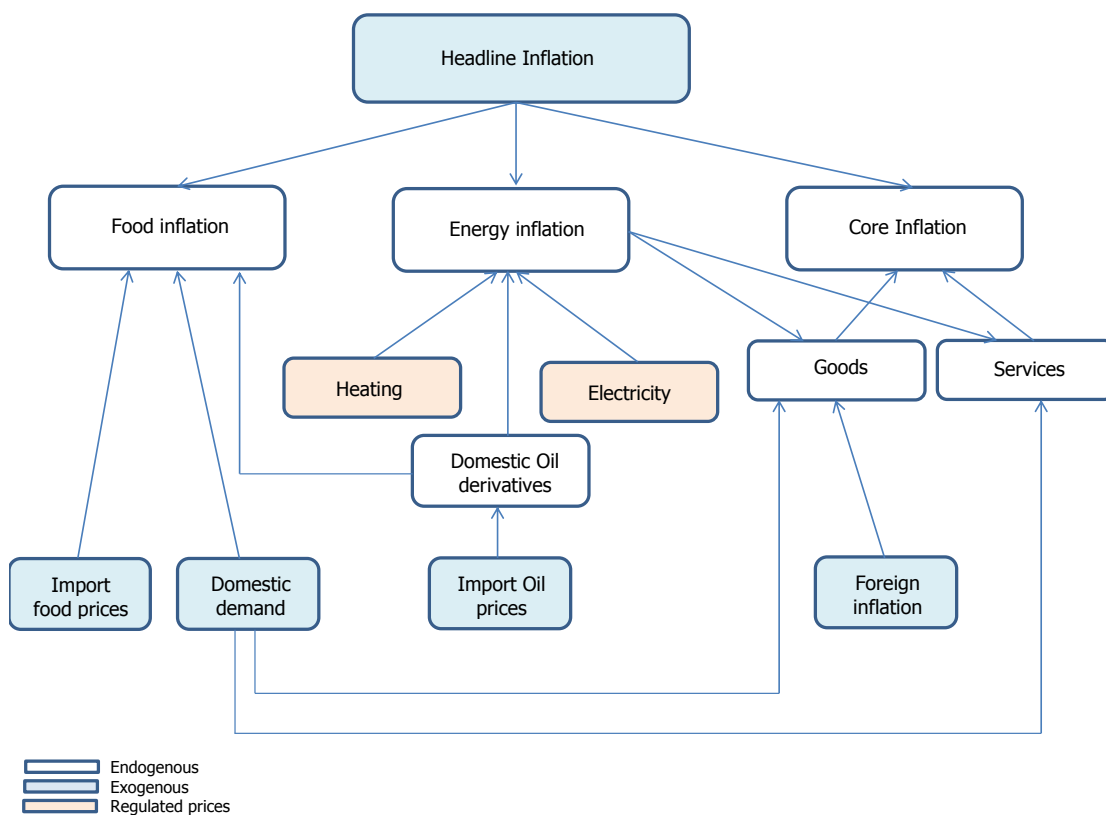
Headline Inflation

Food inflation

Energy inflation

Core Inflation

Heating

Electricity

Goods

Services

Domestic Oil derivatives

Import food prices

Domestic demand

Import Oil prices

Foreign inflation

Endogenous
Exogenous
Regulated prices